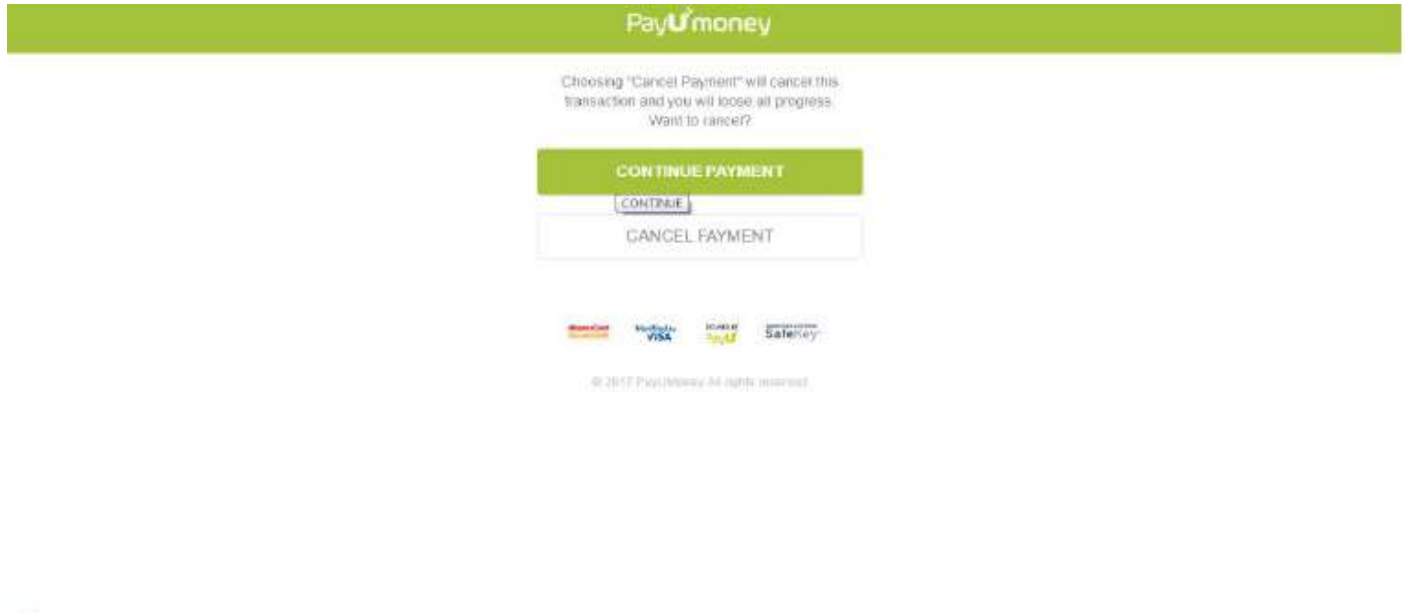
PayUmoney

Choosing "Cancel Payment" will cancel this transaction and you will loose all progress. Want to cancel?

CONTINUE PAYMENT

CONTINUE

CANCEL PAYMENT

MasterCard SecureCode

Verified by VISA

SECURED BY PayU

SafeKey

© 2017 PayUMoney All rights reserved